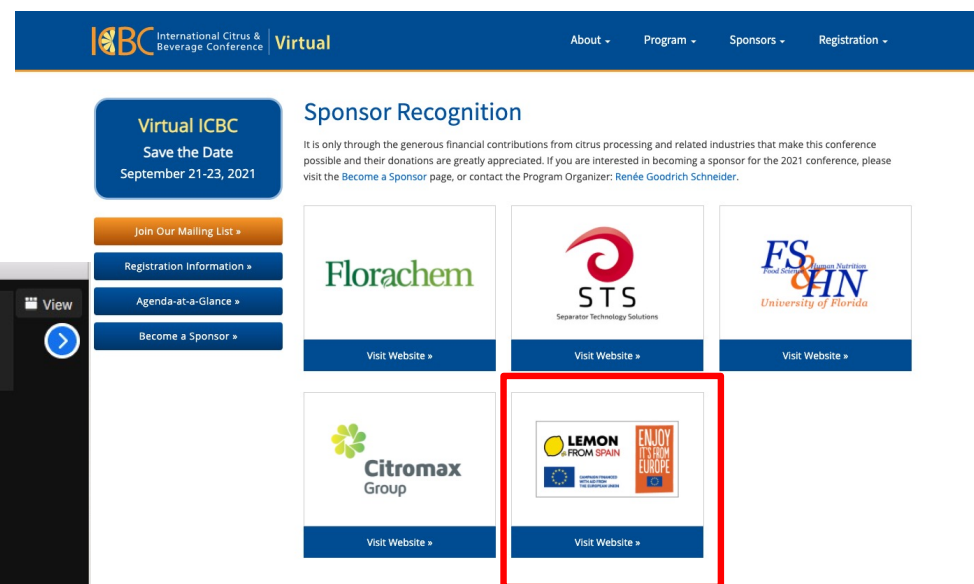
ICBC International Citrus & Beverage Conference | Virtual

About ▾ Program ▾ Sponsors ▾ Registration ▾

Virtual ICBC
Save the Date
September 21-23, 2021

Join Our Mailing List »

Registration Information »

Agenda-at-a-Glance »

Become a Sponsor »

View

Sponsor Recognition

It is only through the generous financial contributions from citrus processing and related industries that make this conference possible and their donations are greatly appreciated. If you are interested in becoming a sponsor for the 2021 conference, please visit the Become a Sponsor page, or contact the Program Organizer: Renée Goodrich Schneider.

Florachem

Visit Website »

STS
Separator Technology Solutions

Visit Website »

FS&HN
Food Science & Human Nutrition
University of Florida

Visit Website »

Citromax Group

Visit Website »

LEMON FROM SPAIN
CAMPAIGN FINANCED WITH AID FROM THE EUROPEAN UNION
ENJOY IT'S FROM EUROPE

Visit Website »